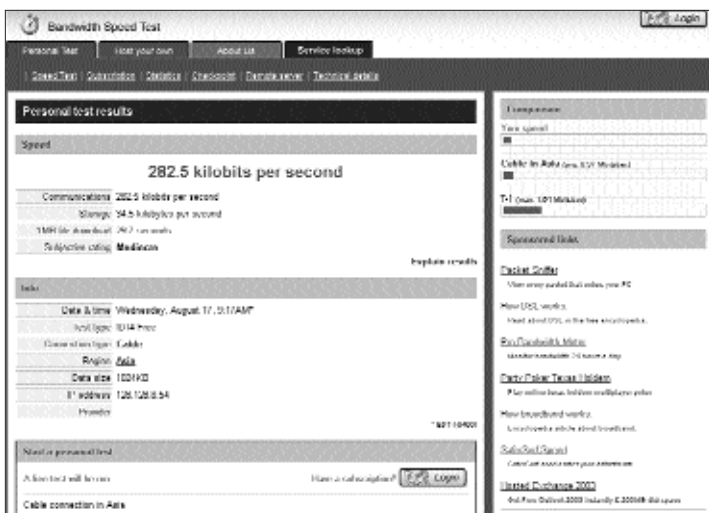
Bandwidth Speed Test

Login

Personal Test | Host your own | About Us | Service lookup

| SpeedTest | Subscription | Statistics | Checkpoint | Remote server | Technical details

Personal test results

Speed

282.5 kilobits per second

| Communications | 282.5 kilobits per second |
|---|---|
| Storage | 34.5 kilobytes per second |
| 1MB file download | 29.2 seconds |
| Subjective rating | Mediocre |

Explain results

Info

| Date & time | Wednesday, August 17, 5:17AM |
|---|---|
| Test type | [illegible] Free |
| Connection type | Cable |
| Region | Asia |
| Data size | 1024KB |
| IP address | 128.128.8.54 |
| Provider | |

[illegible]

Start a personal test

A free test will be run

Have a subscription?

Login

Cable connection in Asia

Comparison

Your speed

Cable in Asia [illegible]

T-1 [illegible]

Sponsored links

Packet Sniffer
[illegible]

How DSL works
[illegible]

Pro Bandwidth Meter
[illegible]

Party Poker Texas Holdem
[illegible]

How broadband works
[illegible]

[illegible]
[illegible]

Hosted Exchange 2003
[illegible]